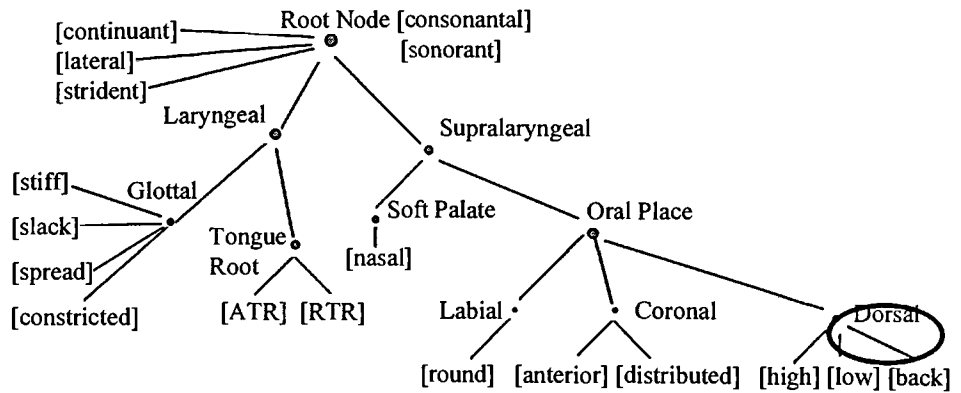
Root Node [consonantal]
[sonorant]
[continuant]
[lateral]
[strident]
Laryngeal
Supralaryngeal
[stiff]
Glottal
[slack]
[spread]
[constricted]
Tongue Root
[ATR] [RTR]
Soft Palate
[nasal]
Oral Place
Labial
[round]
Coronal
[anterior] [distributed]
Dorsal
[high] [low] [back]